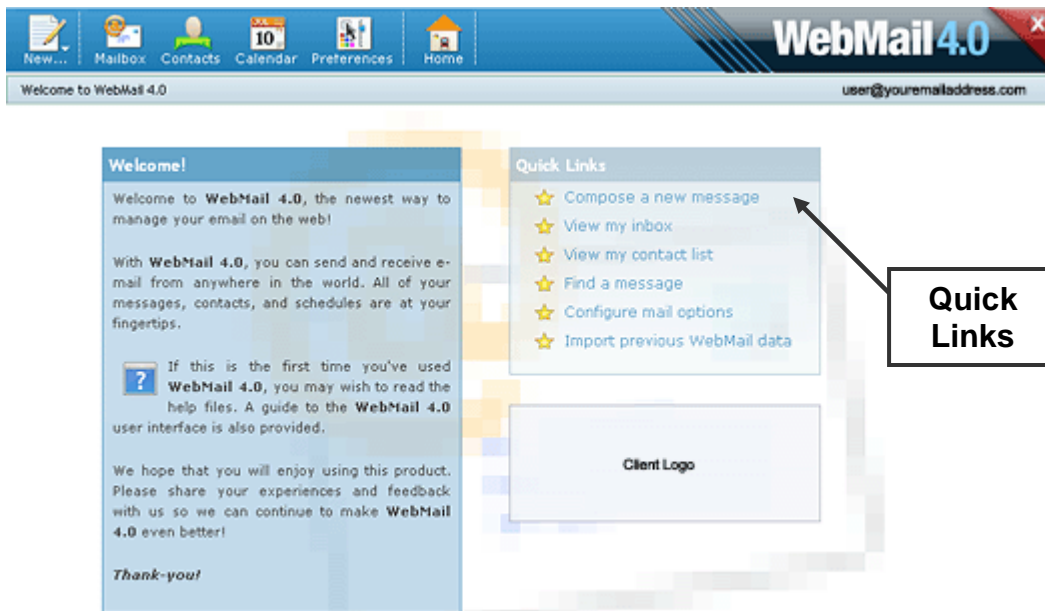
New... Mailbox Contacts Calendar Preferences Home

WebMail 4.0

Welcome to WebMail 4.0

user@youremailaddress.com

Welcome!

Welcome to **WebMail 4.0**, the newest way to manage your email on the web!

With **WebMail 4.0**, you can send and receive e-mail from anywhere in the world. All of your messages, contacts, and schedules are at your fingertips.

?

If this is the first time you've used **WebMail 4.0**, you may wish to read the help files. A guide to the **WebMail 4.0** user interface is also provided.

We hope that you will enjoy using this product. Please share your experiences and feedback with us so we can continue to make **WebMail 4.0** even better!

*Thank-you!*

Quick Links

Compose a new message

View my inbox

View my contact list

Find a message

Configure mail options

Import previous WebMail data

Client Logo

Quick Links